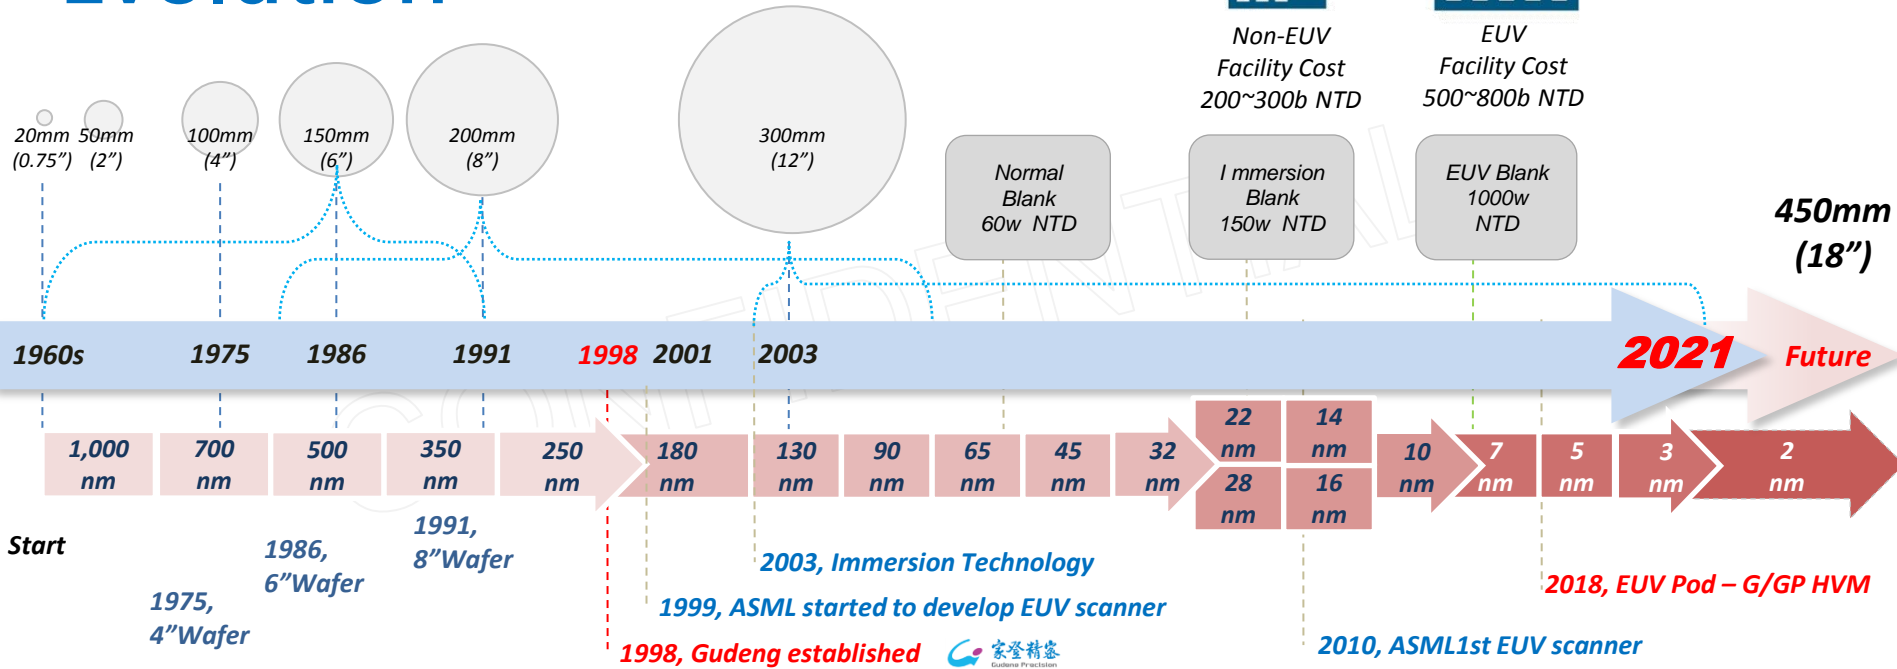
Non-EUV Facility Cost 200~300b NTD

EUV Facility Cost 500~800b NTD

20mm (0.75”)

50mm (2”)

100mm (4”)

150mm (6”)

200mm (8”)

300mm (12”)

Normal Blank 60w NTD

I mmersion Blank 150w NTD

EUV Blank 1000w NTD

450mm (18”)

1960s 1975 1986 1991 1998 2001 2003 2021 Future

1,000 nm

700 nm

500 nm

350 nm

250 nm

180 nm

130 nm

90 nm

65 nm

45 nm

32 nm

22 nm

28 nm

14 nm

16 nm

10 nm

7 nm

5 nm

3 nm

2 nm

Start

1975, 4”Wafer

1986, 6”Wafer

1991, 8”Wafer

2003, Immersion Technology

1999, ASML started to develop EUV scanner

1998, Gudeng established

家登精密 Gudeng Precision

2018, EUV Pod – G/GP HVM

2010, ASML1st EUV scanner